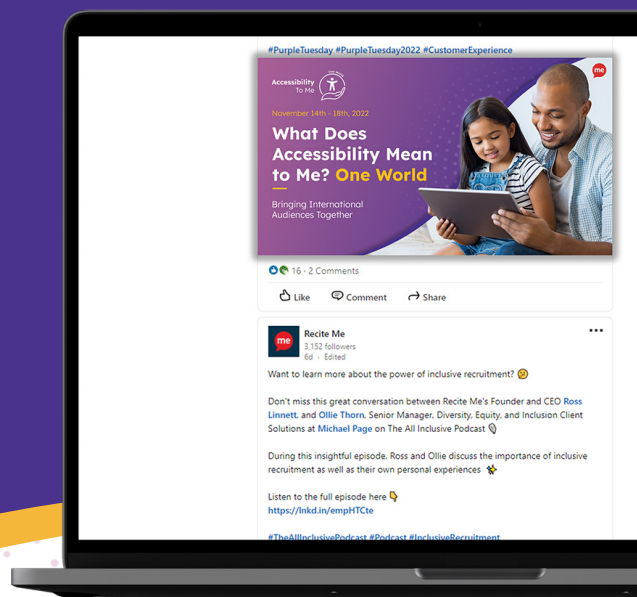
#PurpleTuesday #PurpleTuesday2022 #CustomerExperience

Accessibility To Me

me

November 14th - 18th, 2022

What Does Accessibility Mean to Me? One World

Bringing International Audiences Together

16 · 2 Comments

Like Comment Share

me

Recite Me
3,152 followers
6d · Edited

Want to learn more about the power of inclusive recruitment? 🤔

Don't miss this great conversation between Recite Me's Founder and CEO Ross Linnett, and Ollie Thorn, Senior Manager, Diversity, Equity, and Inclusion Client Solutions at Michael Page on The All Inclusive Podcast 🎙️

During this insightful episode, Ross and Ollie discuss the importance of inclusive recruitment as well as their own personal experiences ✨

Listen to the full episode here 👇
https://lnkd.in/empHTCte

#TheAllInclusivePodcast #Podcast #InclusiveRecruitment